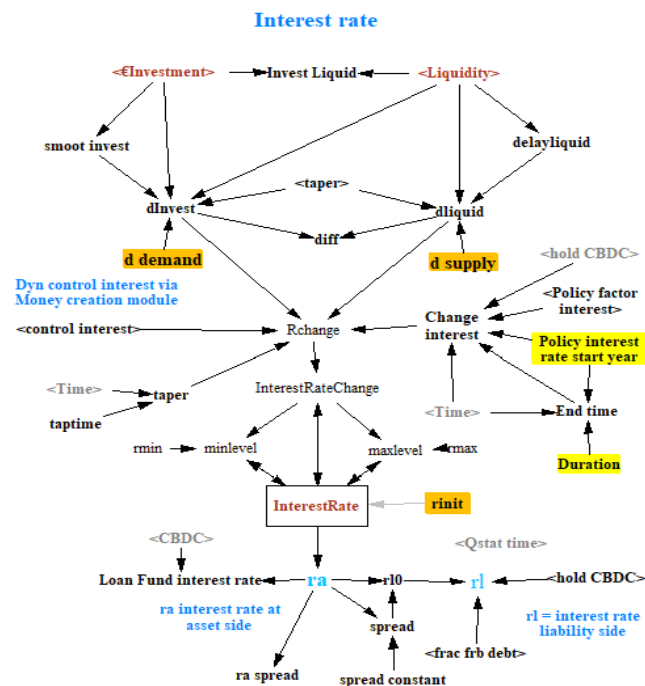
Interest rate

<€Investment>
Invest Liquid
<Liquidity>
smoot invest
delayliquid
<taper>
dInvest
dliquid
diff
d demand
d supply
<hold CBDC>
Dyn control interest via Money creation module
<Policy factor interest>
Change interest
<control interest>
Rchange
Policy interest rate start year
<Time>
taper
InterestRateChange
taptime
<Time>
End time
rmin
minlevel
maxlevel
rmax
Duration
InterestRate
rinit
<CBDC>
<Qstat time>
Loan Fund interest rate
ra
rl0
rl
<hold CBDC>
ra interest rate at asset side
spread
rl = interest rate liability side
<frac frb debt>
ra spread
spread constant